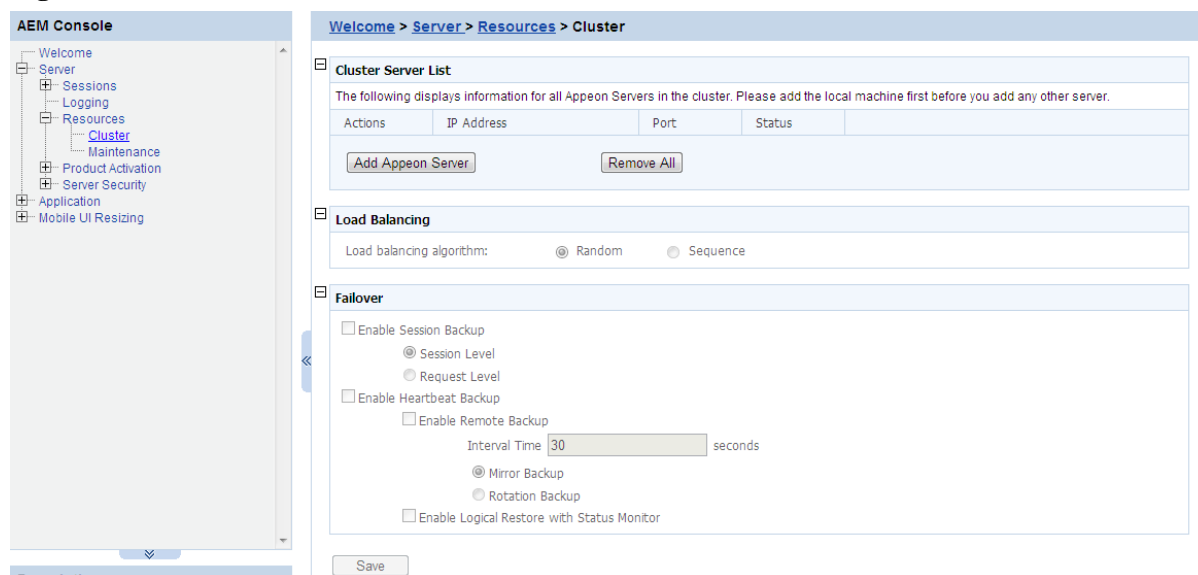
AEM Console

Welcome
Server
Sessions
Logging
Resources
Cluster
Maintenance
Product Activation
Server Security
Application
Mobile UI Resizing

Welcome > Server > Resources > Cluster

Cluster Server List

The following displays information for all Appeon Servers in the cluster. Please add the local machine first before you add any other server.

| Actions | IP Address | Port | Status |
|---|---|---|---|

Add Appeon Server
Remove All

Load Balancing

Load balancing algorithm: Random Sequence

Failover

Enable Session Backup
Session Level
Request Level
Enable Heartbeat Backup
Enable Remote Backup
Interval Time 30 seconds
Mirror Backup
Rotation Backup
Enable Logical Restore with Status Monitor

Save